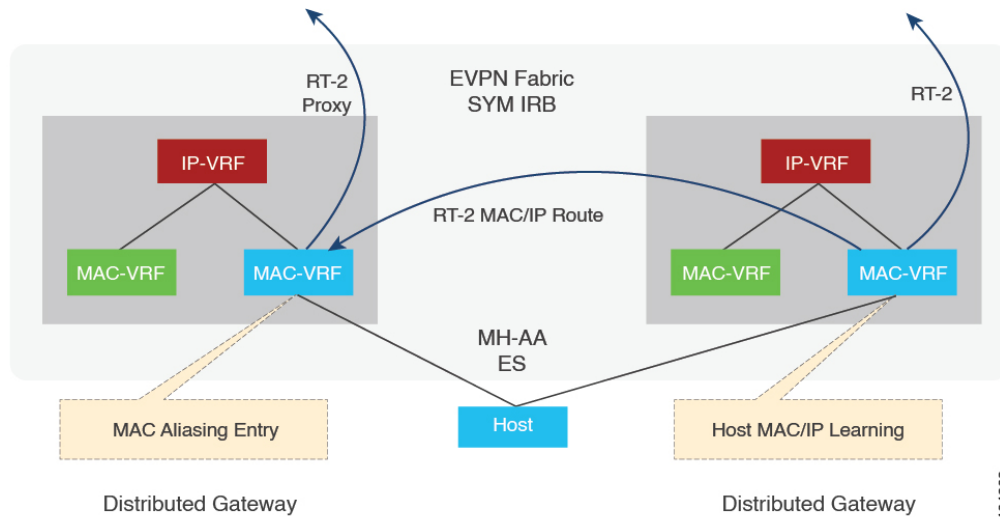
RT-2 Proxy

EVPN Fabric
SYM IRB

RT-2

IP-VRF

IP-VRF

RT-2 MAC/IP Route

MAC-VRF

MAC-VRF

MAC-VRF

MAC-VRF

MH-AA
ES

MAC Aliasing Entry

Host

Host MAC/IP Learning

Distributed Gateway

Distributed Gateway